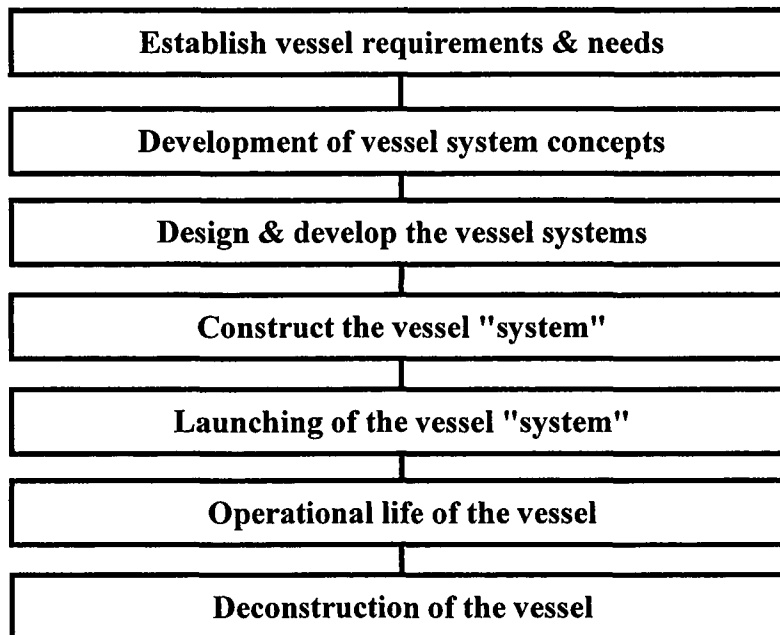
Establish vessel requirements & needs

Development of vessel system concepts

Design & develop the vessel systems

Construct the vessel "system"

Launching of the vessel "system"

Operational life of the vessel

Deconstruction of the vessel